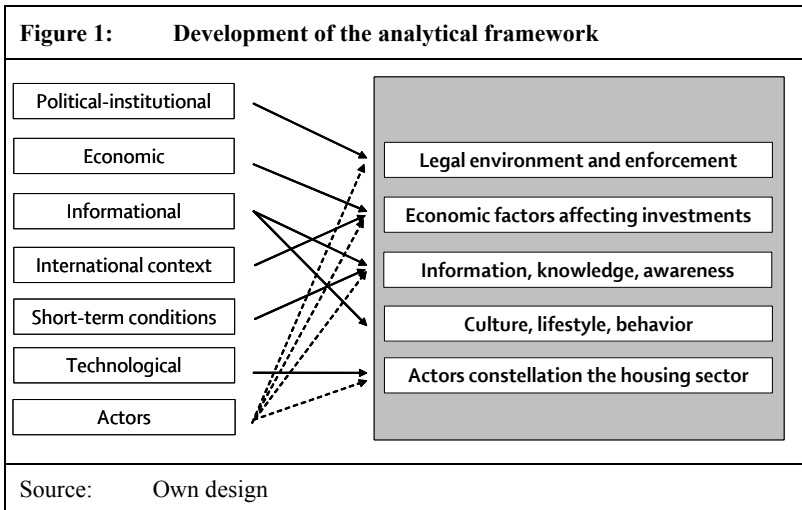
Figure 1: Development of the analytical framework

Political-institutional

Economic

Informational

International context

Short-term conditions

Technological

Actors

Legal environment and enforcement

Economic factors affecting investments

Information, knowledge, awareness

Culture, lifestyle, behavior

Actors constellation the housing sector

Source: Own design